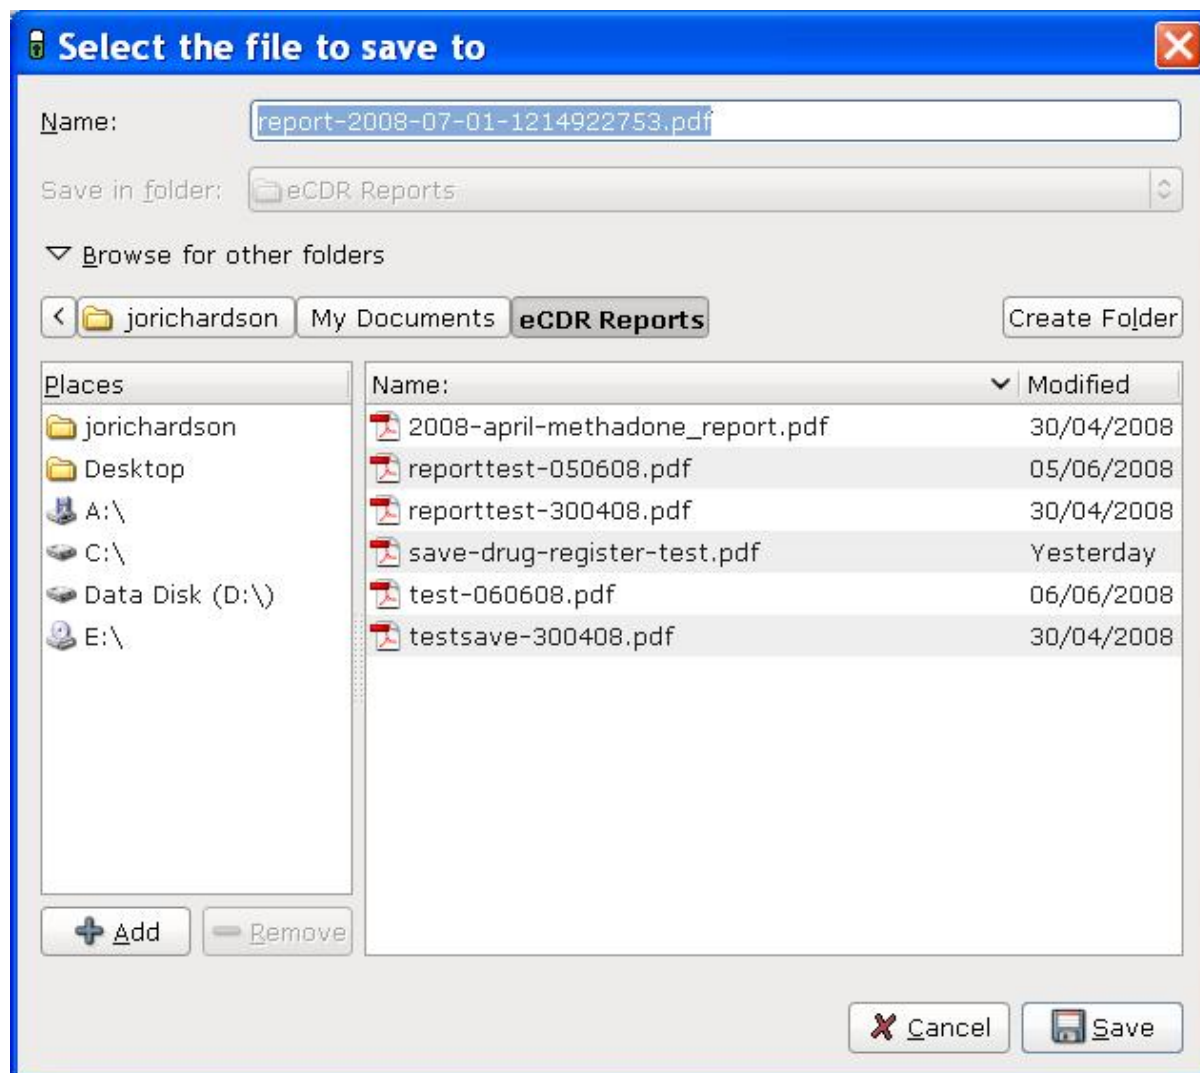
Select the file to save to

Name: report-2008-07-01-1214922753.pdf

Save in folder: eCDR Reports

Browse for other folders

jorichardson | My Documents | eCDR Reports

Create Folder

Places
jorichardson
Desktop
A:\
C:\
Data Disk (D:\)
E:\

| Name: | Modified |
|---|---|
| 2008-april-methadone_report.pdf | 30/04/2008 |
| reporttest-050608.pdf | 05/06/2008 |
| reporttest-300408.pdf | 30/04/2008 |
| save-drug-register-test.pdf | Yesterday |
| test-060608.pdf | 06/06/2008 |
| testsave-300408.pdf | 30/04/2008 |

Add
Remove

Cancel
Save